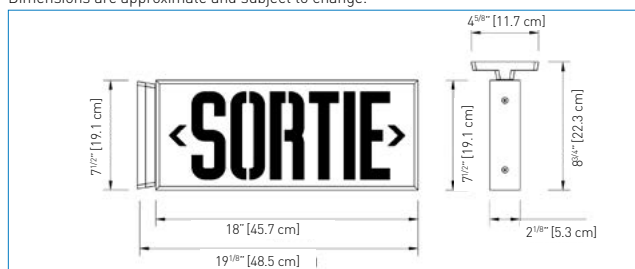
Dimensions are approximate and subject to change.

$4^{5/8}$" [11.7 cm]

$7^{1/2}$" [19.1 cm]

SORTIE

$7^{1/2}$" [19.1 cm]

$8^{3/4}$" [22.3 cm]

18" [45.7 cm]

$2^{1/8}$" [5.3 cm]

$19^{1/8}$" [48.5 cm]